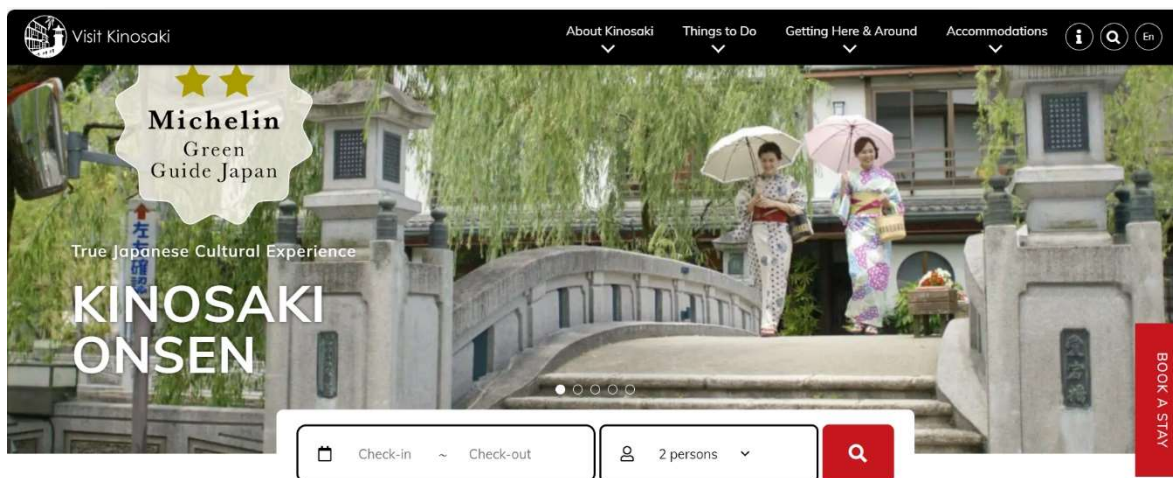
Visit Kinosaki

About Kinosaki
Things to Do
Getting Here & Around
Accommodations
En

Michelin
Green
Guide Japan

True Japanese Cultural Experience

KINOSAKI
ONSEN

BOOK A STAY

Check-in ~ Check-out

2 persons